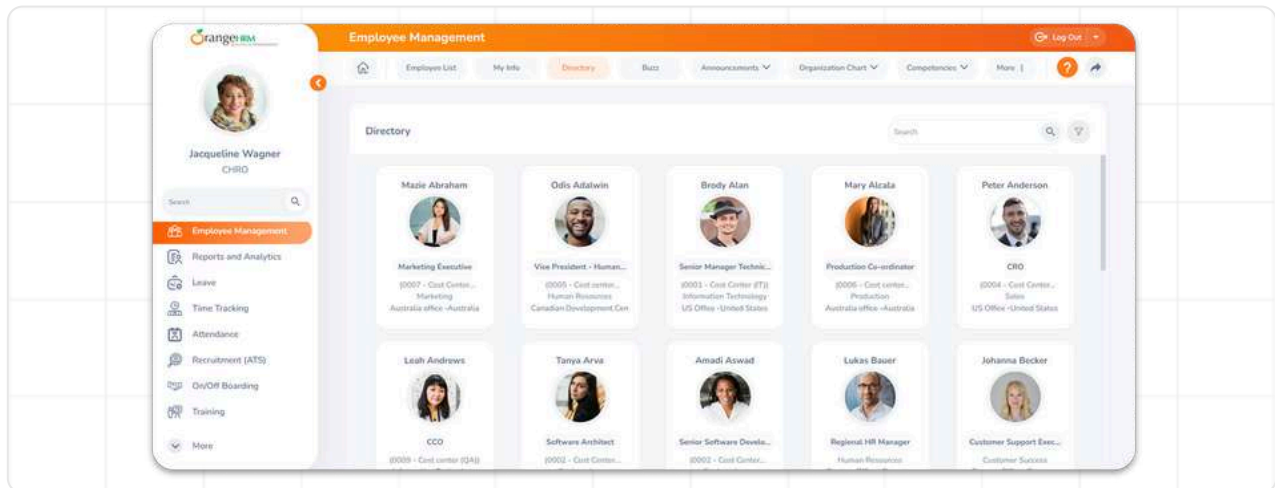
OrangeHRM

Employee Management

Log Out

Employee List | My Info | Directory | Buzz | Announcements | Organization Chart | Competencies | More

Jacqueline Wagner
CHRO

Search

Employee Management
Reports and Analytics
Leave
Time Tracking
Attendance
Recruitment (ATS)
On/Off Boarding
Training
More

Directory

Search

Mazie Abraham
Marketing Executive
(0007 - Cost Center...
Marketing
Australia office -Australia

Odis Adalwin
Vice President - Human...
(0005 - Cost center...
Human Resources
Canadian Development Cen

Brody Alan
Senior Manager Technic...
(0001 - Cost Center (IT))
Information Technology
US Office -United States

Mary Alcala
Production Co-ordinator
(0006 - Cost center...
Production
Australia office -Australia

Peter Anderson
CRO
(0004 - Cost Center...
Sales
US Office -United States

Leah Andrews
CCO
(0009 - Cost center (QA))

Tanya Arva
Software Architect
(0002 - Cost Center...

Amadi Aswad
Senior Software Develo...
(0002 - Cost Center...

Lukas Bauer
Regional HR Manager
Human Resources

Johanna Becker
Customer Support Exec...
Customer Success